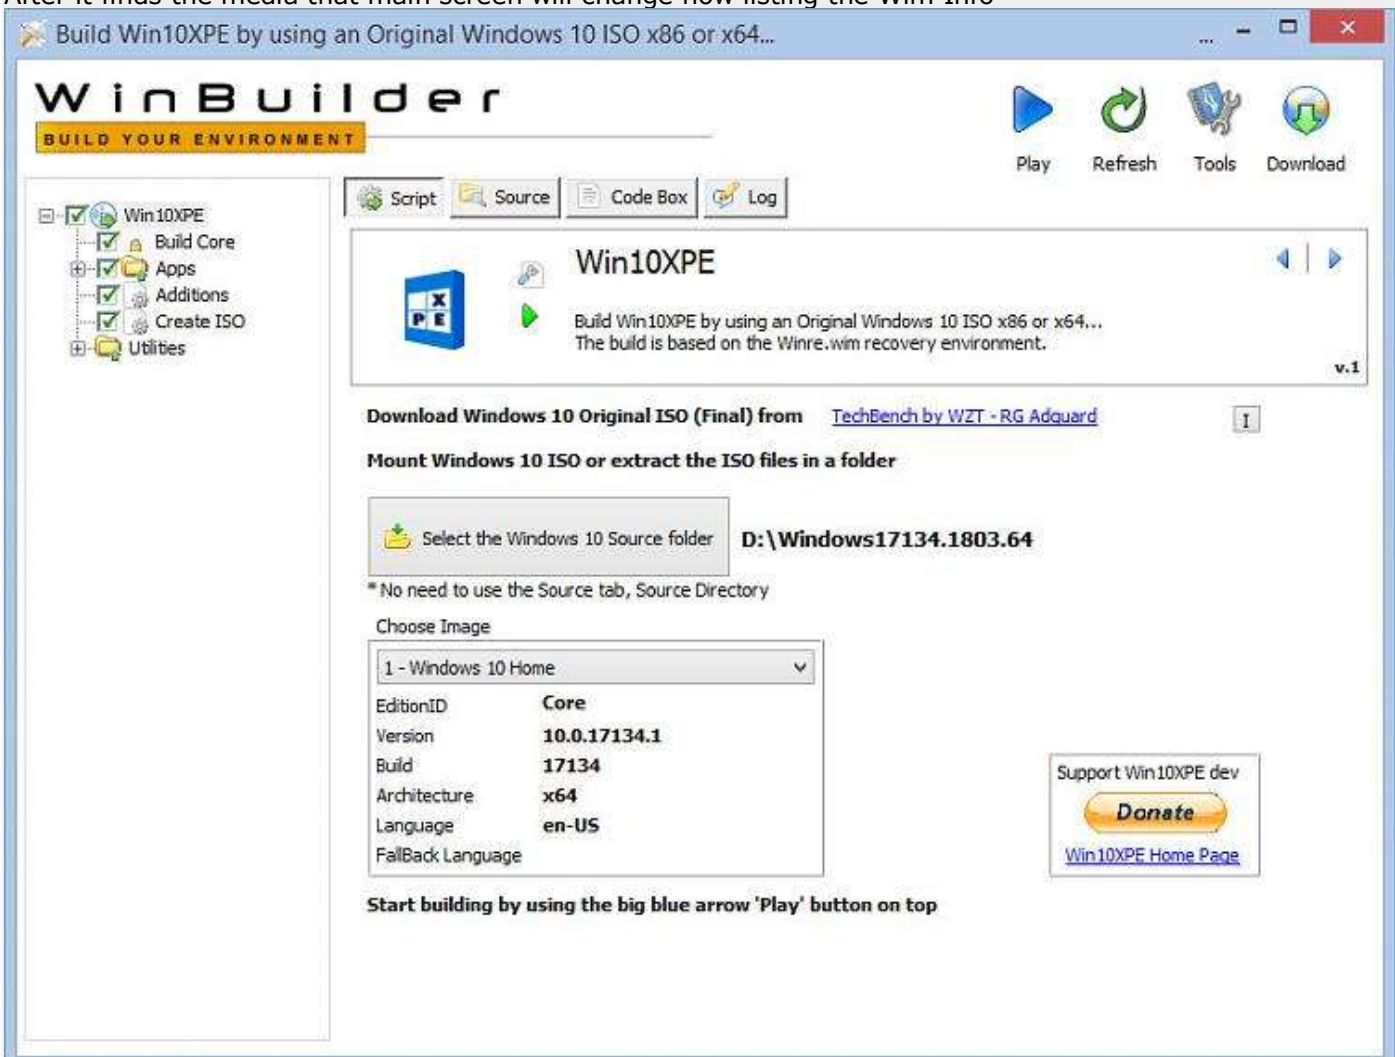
After it finds the media that main screen will change now listing the Wim Info

Build Win10XPE by using an Original Windows 10 ISO x86 or x64...

WinBuilder
BUILD YOUR ENVIRONMENT

Play Refresh Tools Download

Win10XPE
Build Core
Apps
Additions
Create ISO
Utilities

Script Source Code Box Log

Win10XPE

Build Win10XPE by using an Original Windows 10 ISO x86 or x64...
The build is based on the Winre.wim recovery environment.

v.1

Download Windows 10 Original ISO (Final) from TechBench by WZT - RG Adguard

I

Mount Windows 10 ISO or extract the ISO files in a folder

Select the Windows 10 Source folder D:\Windows17134.1803.64

* No need to use the Source tab, Source Directory

Choose Image

1 - Windows 10 Home

| | |
|---|---|
| EditionID | Core |
| Version | 10.0.17134.1 |
| Build | 17134 |
| Architecture | x64 |
| Language | en-US |
| FallBack Language | |

Support Win10XPE dev
Donate
Win10XPE Home Page

Start building by using the big blue arrow 'Play' button on top